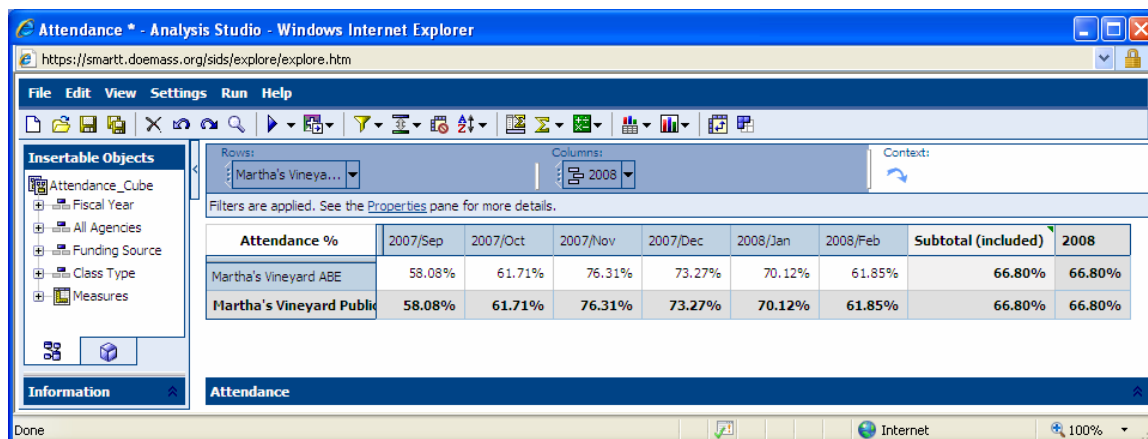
Attendance * - Analysis Studio - Windows Internet Explorer

https://smartt.doemass.org/sids/explore/explore.htm

File Edit View Settings Run Help

Insertable Objects

Attendance_Cube
Fiscal Year
All Agencies
Funding Source
Class Type
Measures

Information

Rows: Martha's Vineya...
Columns: 2008
Context:

Filters are applied. See the Properties pane for more details.

| Attendance % | 2007/Sep | 2007/Oct | 2007/Nov | 2007/Dec | 2008/Jan | 2008/Feb | Subtotal (included) | 2008 |
|---|---|---|---|---|---|---|---|---|
| Martha's Vineyard ABE | 58.08% | 61.71% | 76.31% | 73.27% | 70.12% | 61.85% | 66.80% | 66.80% |
| Martha's Vineyard Public | 58.08% | 61.71% | 76.31% | 73.27% | 70.12% | 61.85% | 66.80% | 66.80% |

Attendance

Done
Internet
100%